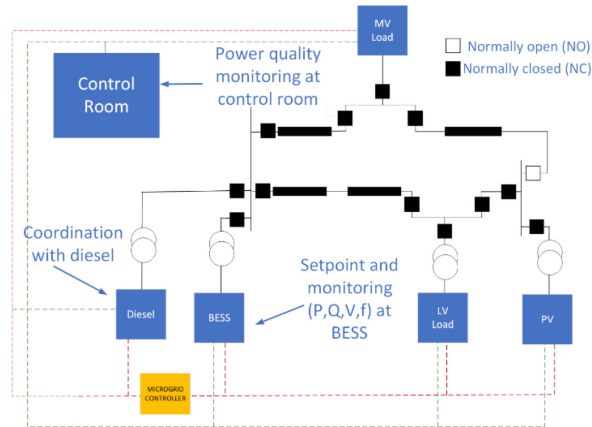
MV Load

Normally open (NO)
Normally closed (NC)

Control Room

Power quality monitoring at control room

Coordination with diesel

Setpoint and monitoring (P,Q,V,f) at BESS

Diesel

BESS

LV Load

PV

MICROGRID CONTROLLER